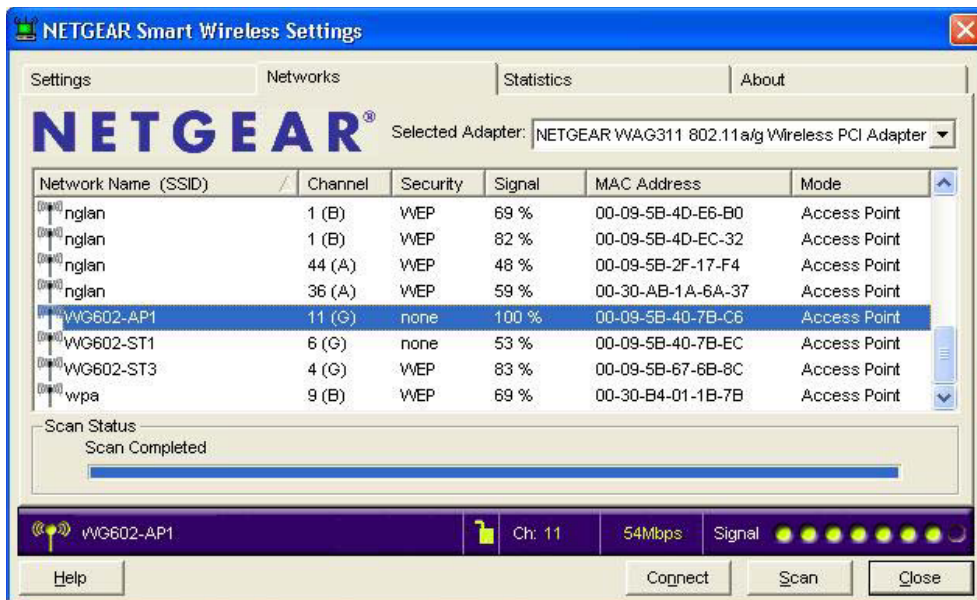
NETGEAR Smart Wireless Settings

Settings | Networks | Statistics | About

NETGEAR®

Selected Adapter: NETGEAR WAG311 802.11a/g Wireless PCI Adapter

| Network Name (SSID) | Channel | Security | Signal | MAC Address | Mode |
|---|---|---|---|---|---|
| nglan | 1 (B) | WEP | 69 % | 00-09-5B-4D-E6-B0 | Access Point |
| nglan | 1 (B) | WEP | 82 % | 00-09-5B-4D-EC-32 | Access Point |
| nglan | 44 (A) | WEP | 48 % | 00-09-5B-2F-17-F4 | Access Point |
| nglan | 36 (A) | WEP | 59 % | 00-30-AB-1A-6A-37 | Access Point |
| WG602-AP1 | 11 (G) | none | 100 % | 00-09-5B-40-7B-C6 | Access Point |
| WG602-ST1 | 6 (G) | none | 53 % | 00-09-5B-40-7B-EC | Access Point |
| WG602-ST3 | 4 (G) | WEP | 83 % | 00-09-5B-67-6B-8C | Access Point |
| wpa | 9 (B) | WEP | 69 % | 00-30-B4-01-1B-7B | Access Point |

Scan Status
Scan Completed

WG602-AP1 | Ch: 11 | 54Mbps | Signal

Help | Connect | Scan | Close